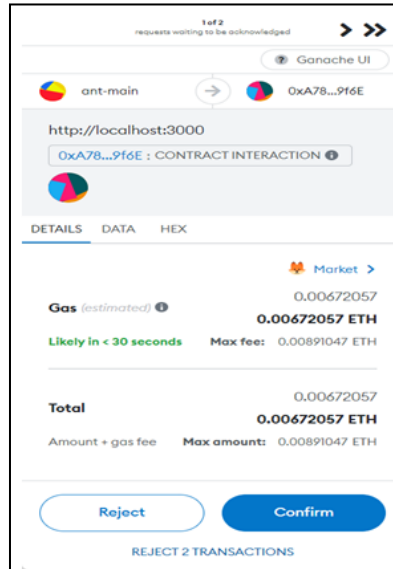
1 of 2
requests waiting to be acknowledged

Ganache UI

ant-main

0xA78...9f6E

http://localhost:3000

0xA78...9f6E : CONTRACT INTERACTION

DETAILS DATA HEX

Market >

Gas (estimated)
0.00672057
0.00672057 ETH

Likely in < 30 seconds
Max fee: 0.00891047 ETH

Total
0.00672057
0.00672057 ETH

Amount + gas fee
Max amount: 0.00891047 ETH

Reject
Confirm

REJECT 2 TRANSACTIONS